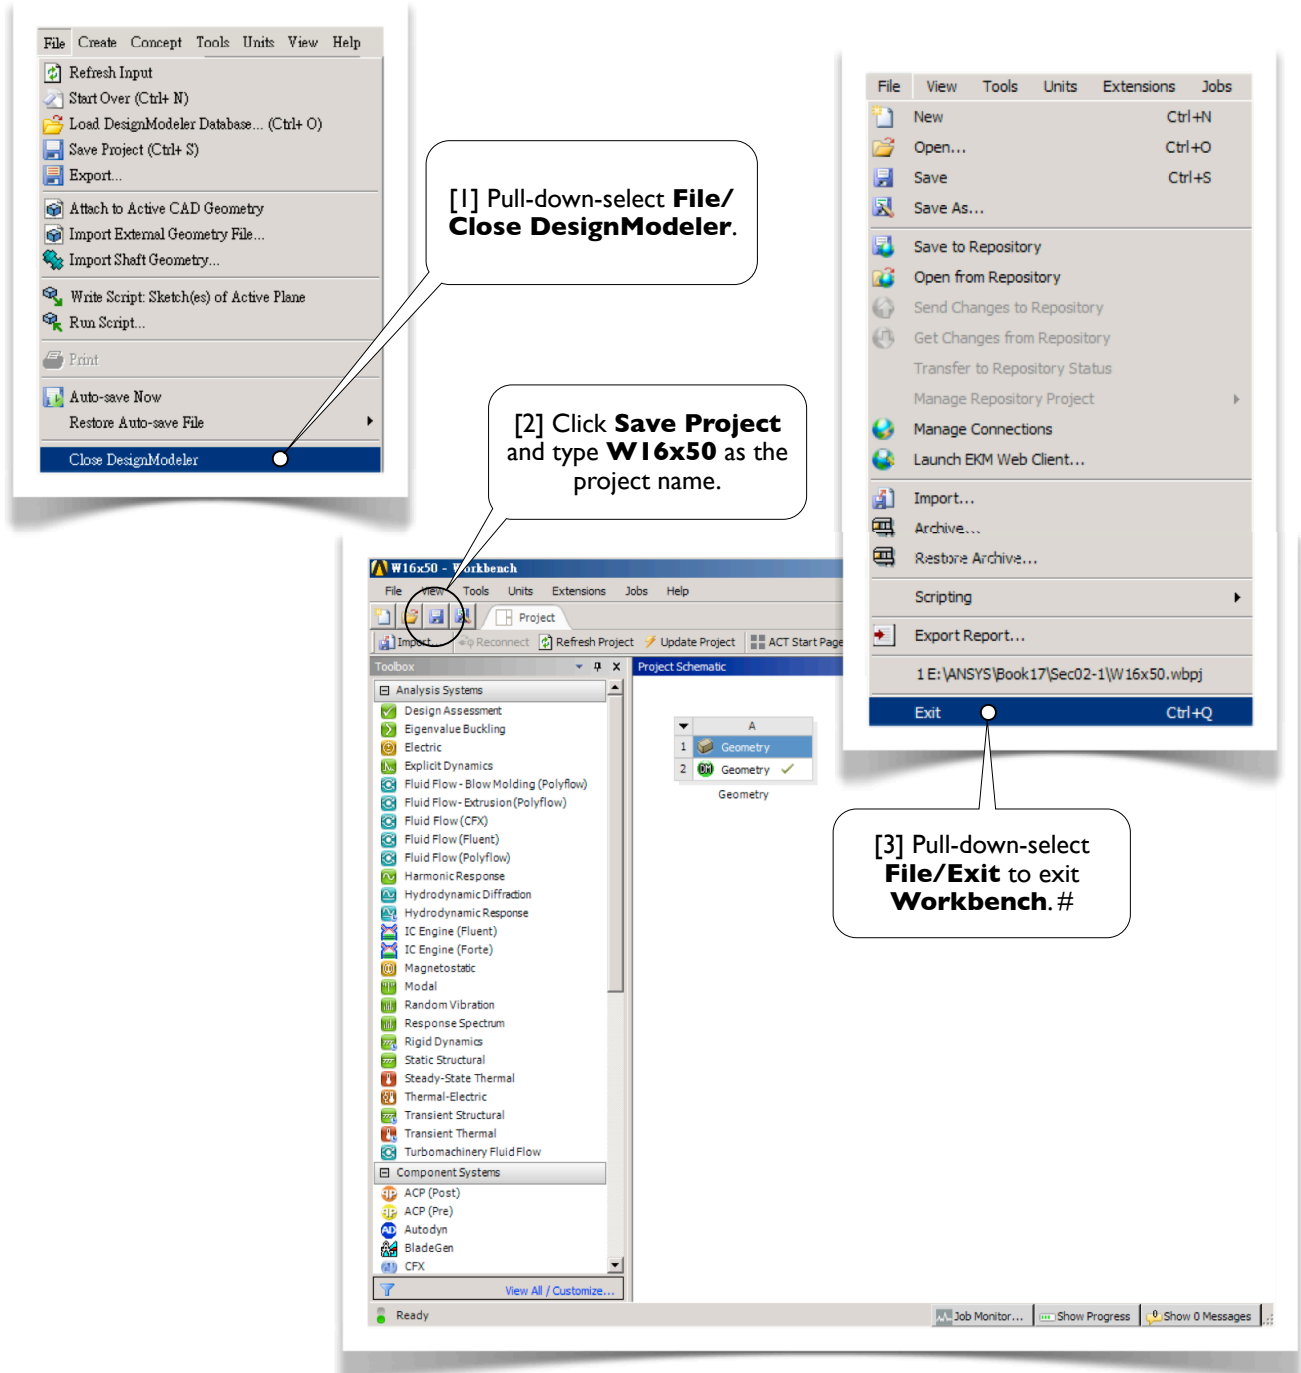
File Create Concept Tools Units View Help
Refresh Input
Start Over (Ctrl+ N)
Load DesignModeler Database... (Ctrl+ O)
Save Project (Ctrl+ S)
Export...
Attach to Active CAD Geometry
Import External Geometry File...
Import Shaft Geometry...
Write Script: Sketch(es) of Active Plane
Run Script...
Print
Auto-save Now
Restore Auto-save File
Close DesignModeler

[1] Pull-down-select **File/ Close DesignModeler**.

[2] Click **Save Project** and type **W16x50** as the project name.

File View Tools Units Extensions Jobs
New Ctrl+N
Open... Ctrl+O
Save Ctrl+S
Save As...
Save to Repository
Open from Repository
Send Changes to Repository
Get Changes from Repository
Transfer to Repository Status
Manage Repository Project
Manage Connections
Launch EKM Web Client...
Import...
Archive...
Restore Archive...
Scripting
Export Report...
1 E:\ANSYS\Book17\Sec02-1\W16x50.wbpj
Exit Ctrl+Q

W16x50 - Workbench
File View Tools Units Extensions Jobs Help
Project
Import... Reconnect Refresh Project Update Project ACT Start Page
Toolbox
Project Schematic
Analysis Systems
Design Assessment
Eigenvalue Buckling
Electric
Explicit Dynamics
Fluid Flow - Blow Molding (Polyflow)
Fluid Flow - Extrusion (Polyflow)
Fluid Flow (CFX)
Fluid Flow (Fluent)
Fluid Flow (Polyflow)
Harmonic Response
Hydrodynamic Diffraction
Hydrodynamic Response
IC Engine (Fluent)
IC Engine (Forte)
Magnetostatic
Modal
Random Vibration
Response Spectrum
Rigid Dynamics
Static Structural
Steady-State Thermal
Thermal-Electric
Transient Structural
Transient Thermal
Turbomachinery Fluid Flow
Component Systems
ACP (Post)
ACP (Pre)
Autodyn
BladeGen
CFX
View All / Customize...
A
1 Geometry
2 Geometry
Geometry
Ready
Job Monitor... Show Progress Show 0 Messages

[3] Pull-down-select **File/Exit** to exit **Workbench**. #